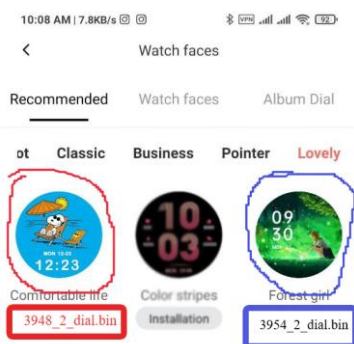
10:08 AM | 7.8KB/s

Watch faces

Recommended Watch faces Album Dial

ot Classic Business Pointer Lovely

12:23

10
03

09
30

Comfortable life Color stripes Forest girl

3948_2_dial.bin Installation 3954_2_dial.bin